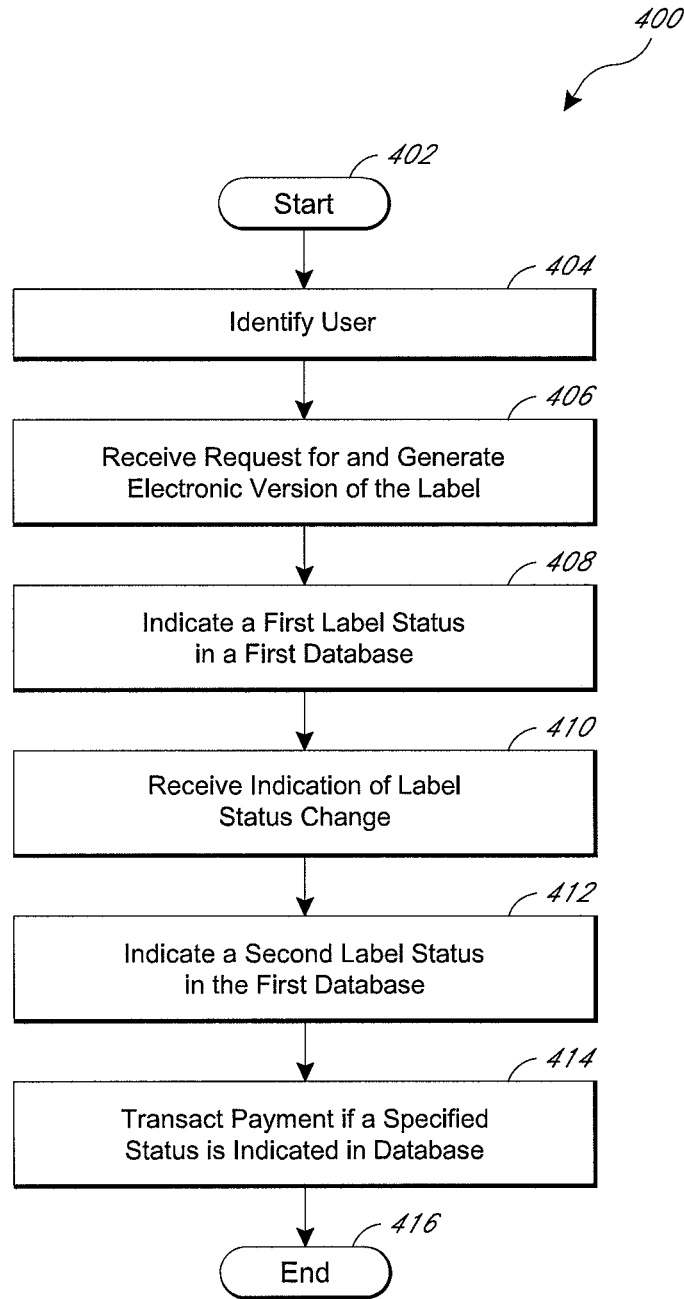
400

402
Start

404
Identify User

406
Receive Request for and Generate Electronic Version of the Label

408
Indicate a First Label Status in a First Database

410
Receive Indication of Label Status Change

412
Indicate a Second Label Status in the First Database

414
Transact Payment if a Specified Status is Indicated in Database

416
End